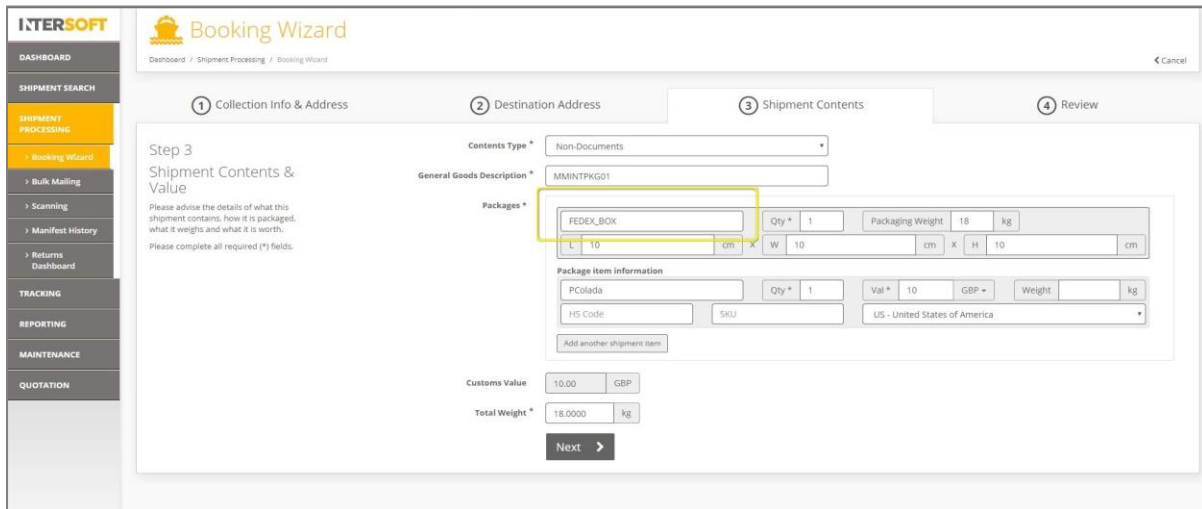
INTERSOFT

DASHBOARD
SHIPMENT SEARCH
SHIPMENT PROCESSING
> Booking Wizard
> Bulk Mailing
> Scanning
> Manifest History
> Returns Dashboard
TRACKING
REPORTING
MAINTENANCE
QUOTATION

Booking Wizard

Dashboard / Shipment Processing / Booking Wizard

< Cancel

1 Collection Info & Address
2 Destination Address
3 Shipment Contents
4 Review

Step 3
Shipment Contents & Value

Please advise the details of what this shipment contains, how it is packaged, what it weighs and what it is worth.

Please complete all required (*) fields.

Contents Type * Non-Documents
General Goods Description * MMINTPKG01
Packages *
FEDEX_BOX Qty * 1 Packaging Weight 18 kg
L 10 cm X W 10 cm X H 10 cm

Package item information
PColada Qty * 1 Val * 10 GBP Weight kg
HS Code SKU US - United States of America
Add another shipment item

Customs Value 10.00 GBP
Total Weight * 18.0000 kg

Next >